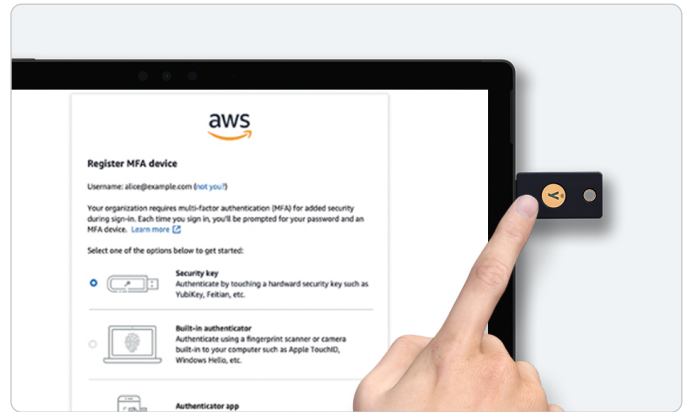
aws

Register MFA device

Username: alice@example.com (not you?)

Your organization requires multi-factor authentication (MFA) for added security during sign-in. Each time you sign in, you'll be prompted for your password and an MFA device. Learn more

Select one of the options below to get started:

Security key
Authenticate by touching a hardward security key such as YubiKey, Feitian, etc.

Built-in authenticator
Authenticate using a fingerprint scanner or camera built-in to your computer such as Apple TouchID, Windows Hello, etc.

Authenticator app